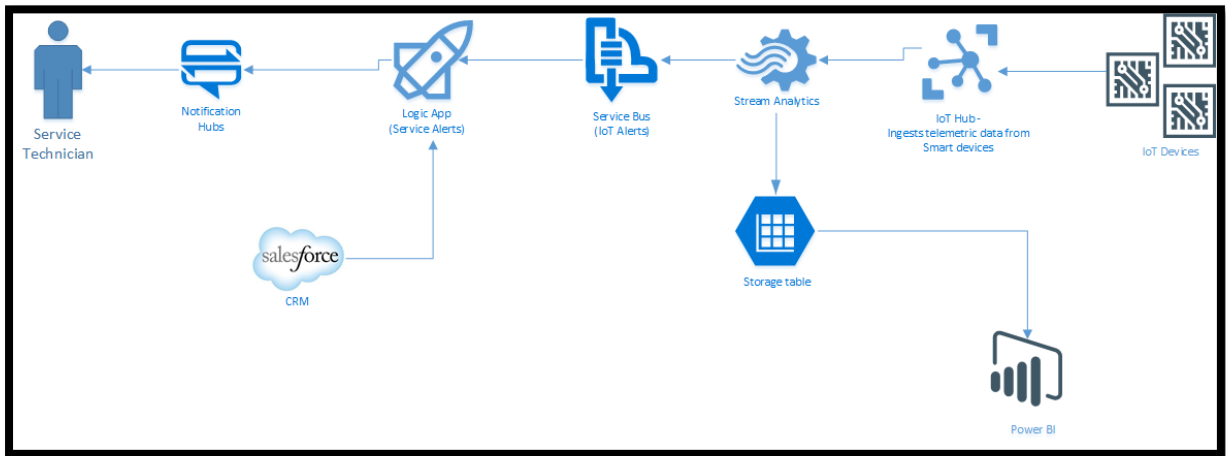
Service Technician

Notification Hubs

Logic App
(Service Alerts)

Service Bus
(IoT Alerts)

Stream Analytics

IoT Hub -
Ingests telemetric data from Smart devices

IoT Devices

salesforce

CRM

Storage table

Power BI